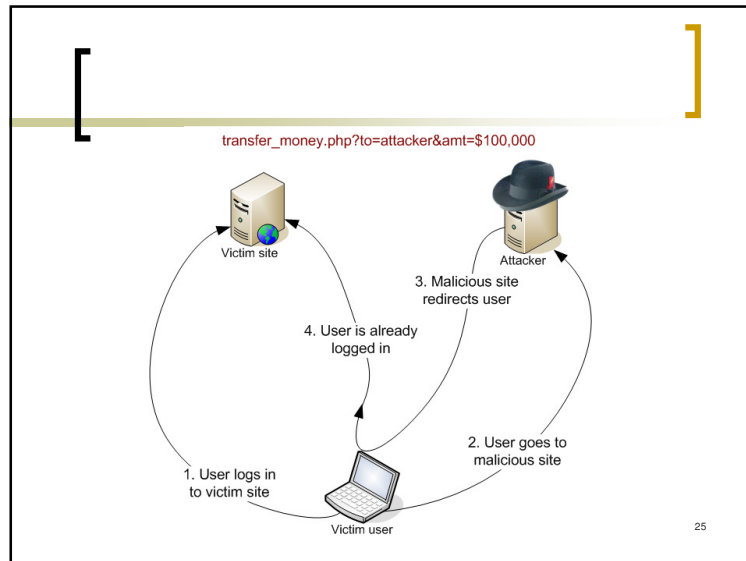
transfer_money.php?to=attacker&amt=$100,000

Victim site

Attacker

3. Malicious site redirects user

4. User is already logged in

2. User goes to malicious site

1. User logs in to victim site

Victim user

25